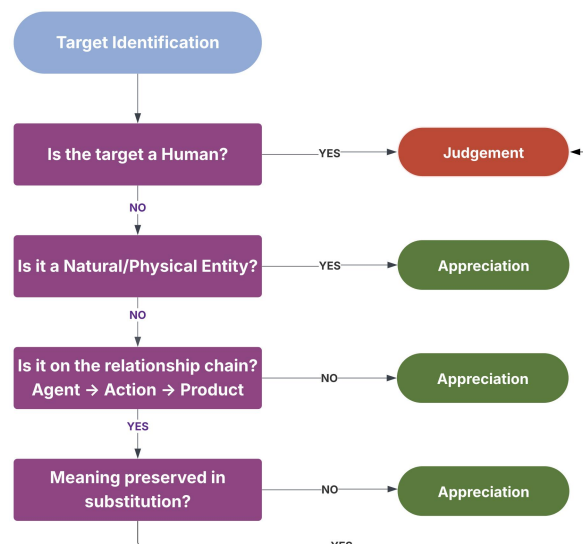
Target Identification

Is the target a Human?

YES

Judgement

NO

Is it a Natural/Physical Entity?

YES

Appreciation

NO

Is it on the relationship chain? Agent → Action → Product

NO

Appreciation

YES

Meaning preserved in substitution?

NO

Appreciation

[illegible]